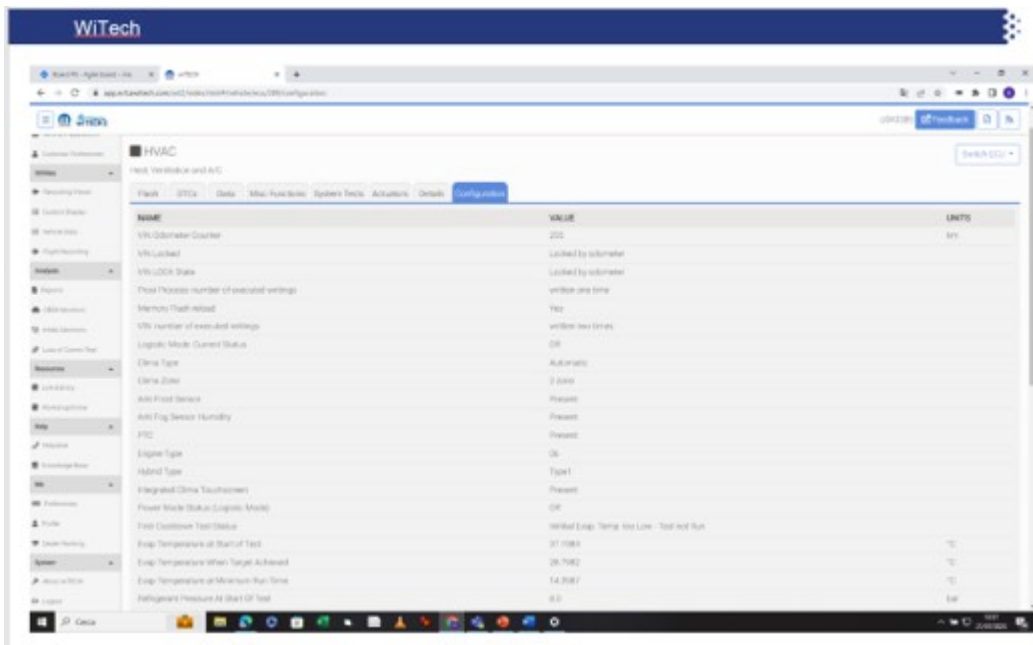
WiTech

HVAC

Heat, Ventilation and A/C

Switch ECU

Flash | DTCs | Data | Misc Functions | System Tests | Actuators | Details | Configuration

| NAME | VALUE | UNITS |
|---|---|---|
| VIN Odometer Counter | 255 | km |
| VIN Locked | Locked by odometer | |
| VIN LOCK State | Locked by odometer | |
| Proxi Process number of executed writings | written one time | |
| Memory Flash reload | Yes | |
| VIN number of executed writings | written two times | |
| Logistic Mode Current Status | Off | |
| Clima Type | Automatic | |
| Clima Zone | 2 zone | |
| Anti Frost Sensor | Present | |
| Anti Fog Sensor Humidity | Present | |
| PTC | Present | |
| Engine Type | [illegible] | |
| Hybrid Type | Type1 | |
| Integrated Clima Touchscreen | Present | |
| Power Mode Status (Logistic Mode) | Off | |
| First Cooldown Test Status | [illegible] | |
| Evap Temperature at Start of Test | 37.1084 | °C |
| Evap Temperature When Target Achieved | 26.7582 | °C |
| Evap Temperature at Minimum Run Time | 14.3587 | °C |
| Refrigerant Pressure At Start Of Test | 0.0 | bar |

Feedback

Cerca